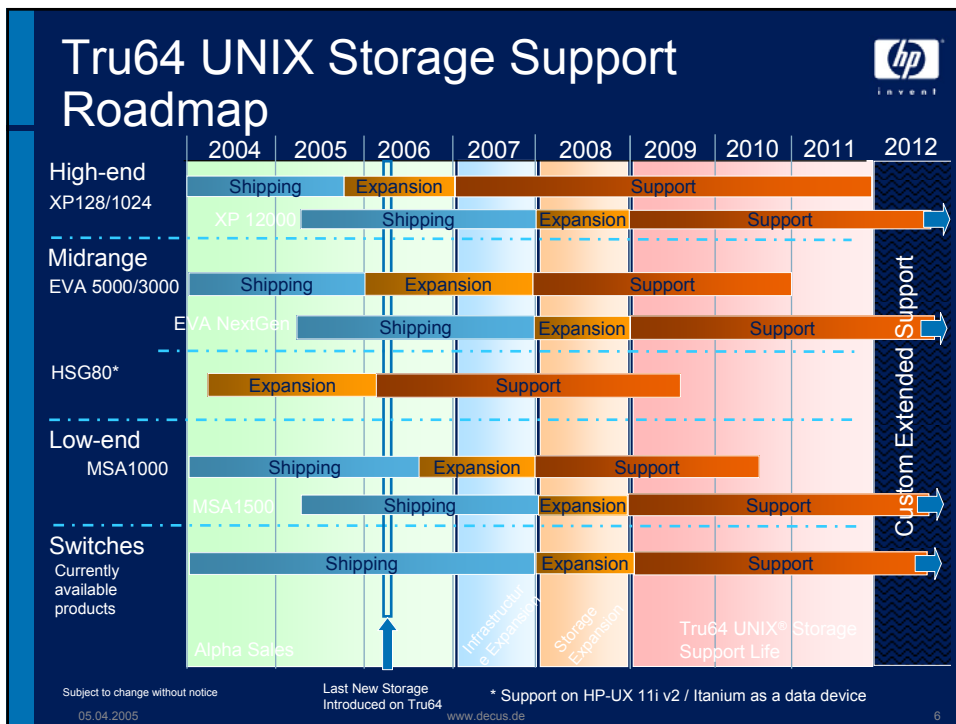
Tru64 UNIX Storage Support Roadmap

invent

| | 2004 | 2005 | 2006 | 2007 | 2008 | 2009 | 2010 | 2011 | 2012 |
|---|---|---|---|---|---|---|---|---|---|

High-end
XP128/1024
Shipping Expansion Support
XP 12000 Shipping Expansion Support

Midrange
EVA 5000/3000
Shipping Expansion Support
EVA NextGen Shipping Expansion Support

HSG80*
Expansion Support

Low-end
MSA1000 Shipping Expansion Support
MSA1500 Shipping Expansion Support

Switches
Currently available products
Shipping Expansion Support

Custom Extended Support

Alpha Sales
Infrastructure Expansion
Storage Expansion
Tru64 UNIX® Storage Support Life

Subject to change without notice
Last New Storage Introduced on Tru64
* Support on HP-UX 11i v2 / Itanium as a data device
05.04.2005
www.decus.de
6